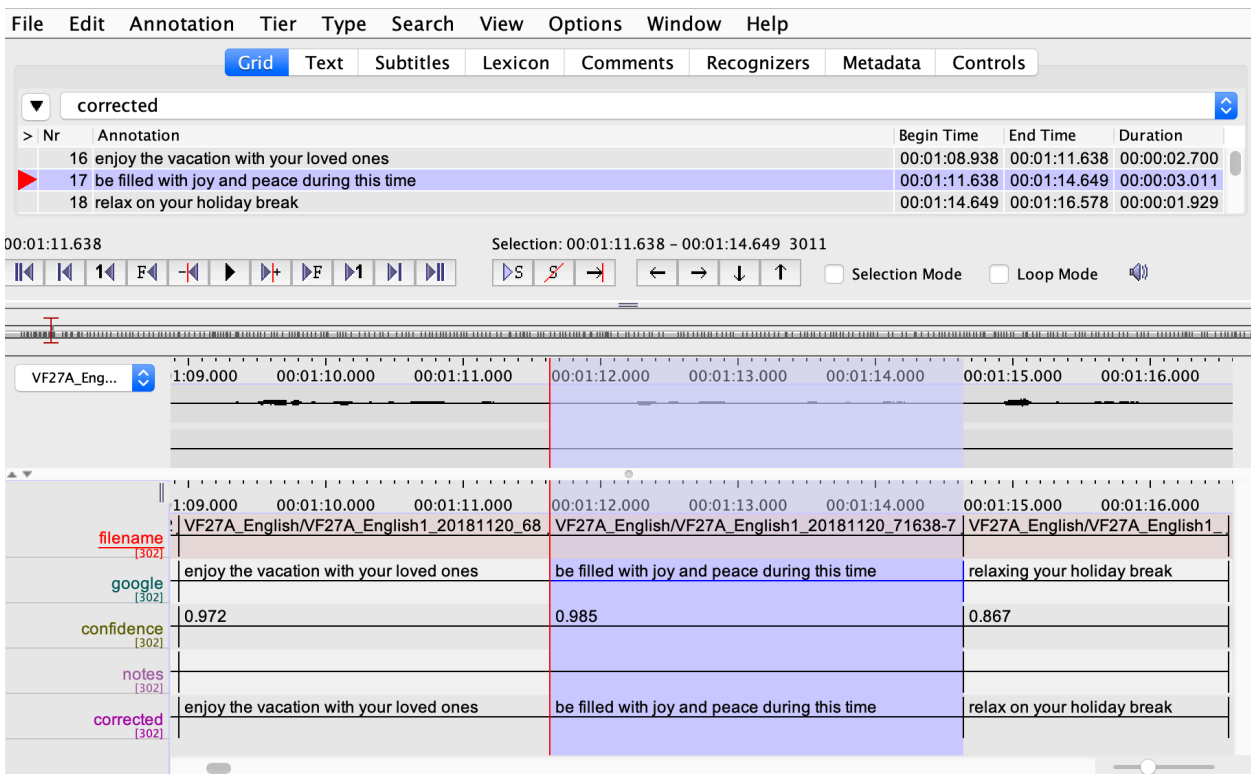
File Edit Annotation Tier Type Search View Options Window Help

Grid Text Subtitles Lexicon Comments Recognizers Metadata Controls

corrected

| > Nr | Annotation | Begin Time | End Time | Duration |
|---|---|---|---|---|
| 16 | enjoy the vacation with your loved ones | 00:01:08.938 | 00:01:11.638 | 00:00:02.700 |
| 17 | be filled with joy and peace during this time | 00:01:11.638 | 00:01:14.649 | 00:00:03.011 |
| 18 | relax on your holiday break | 00:01:14.649 | 00:01:16.578 | 00:00:01.929 |

00:01:11.638

Selection: 00:01:11.638 - 00:01:14.649 3011

Selection Mode Loop Mode

VF27A_Eng...

1:09.000 00:01:10.000 00:01:11.000 00:01:12.000 00:01:13.000 00:01:14.000 00:01:15.000 00:01:16.000

1:09.000 00:01:10.000 00:01:11.000 00:01:12.000 00:01:13.000 00:01:14.000 00:01:15.000 00:01:16.000

filename [302] VF27A_English/VF27A_English1_20181120_68 VF27A_English/VF27A_English1_20181120_71638-7 VF27A_English/VF27A_English1_

google [302] enjoy the vacation with your loved ones be filled with joy and peace during this time relaxing your holiday break

confidence [302] 0.972 0.985 0.867

notes [302]

corrected [302] enjoy the vacation with your loved ones be filled with joy and peace during this time relax on your holiday break